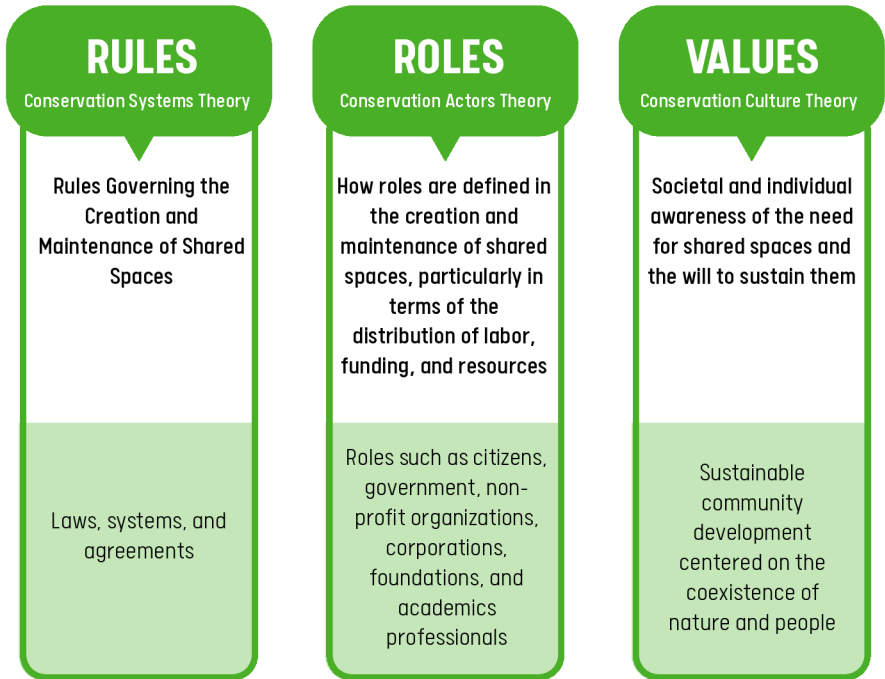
RULES
Conservation Systems Theory

Rules Governing the Creation and Maintenance of Shared Spaces

Laws, systems, and agreements

ROLES
Conservation Actors Theory

How roles are defined in the creation and maintenance of shared spaces, particularly in terms of the distribution of labor, funding, and resources

Roles such as citizens, government, non-profit organizations, corporations, foundations, and academics professionals

VALUES
Conservation Culture Theory

Societal and individual awareness of the need for shared spaces and the will to sustain them

Sustainable community development centered on the coexistence of nature and people